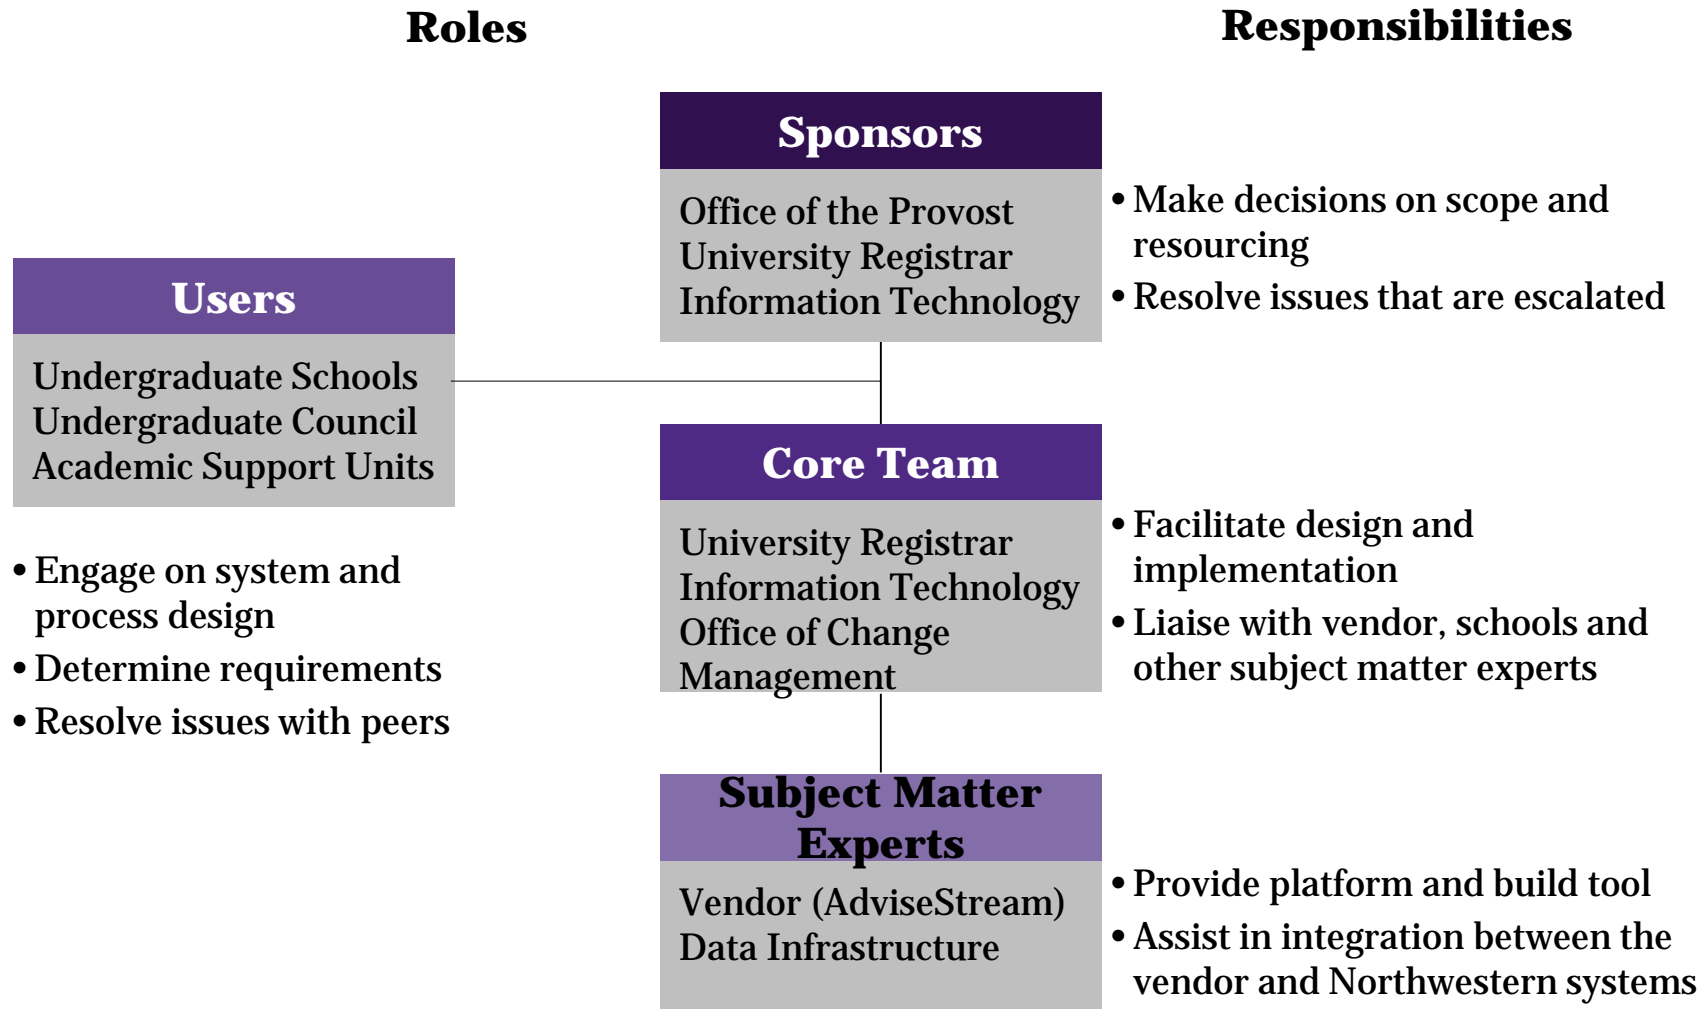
Roles

Responsibilities

Sponsors

Office of the Provost
University Registrar
Information Technology

• Make decisions on scope and resourcing
• Resolve issues that are escalated

Users

Undergraduate Schools
Undergraduate Council
Academic Support Units

• Engage on system and process design
• Determine requirements
• Resolve issues with peers

Core Team

University Registrar
Information Technology
Office of Change Management

• Facilitate design and implementation
• Liaise with vendor, schools and other subject matter experts

Subject Matter Experts

Vendor (AdviseStream)
Data Infrastructure

• Provide platform and build tool
• Assist in integration between the vendor and Northwestern systems